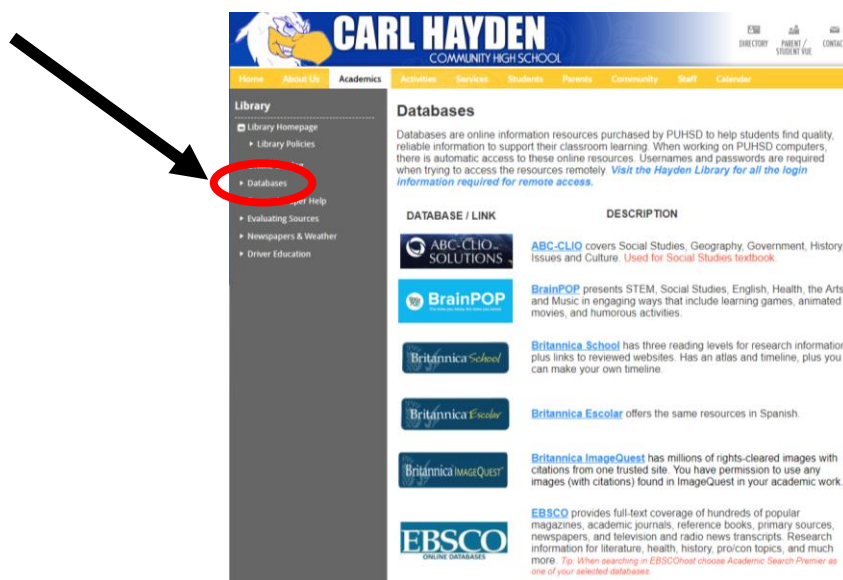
CARL HAYDEN
COMMUNITY HIGH SCHOOL

DIRECTORY PARENT / STUDENT VUE CONTAC

Home About Us Academics Activities Services Students Parents Community Staff Calendar

Library
Library Homepage
Library Policies
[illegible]
Databases
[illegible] Paper Help
Evaluating Sources
Newspapers & Weather
Driver Education

Databases

Databases are online information resources purchased by PUHSD to help students find quality, reliable information to support their classroom learning. When working on PUHSD computers, there is automatic access to these online resources. Usernames and passwords are required when trying to access the resources remotely. Visit the Hayden Library for all the login information required for remote access.

| DATABASE / LINK | DESCRIPTION |
|---|---|
| ABC-CLIO SOLUTIONS | ABC-CLIO covers Social Studies, Geography, Government, History, Issues and Culture. Used for Social Studies textbook. |
| BrainPOP | BrainPOP presents STEM, Social Studies, English, Health, the Arts and Music in engaging ways that include learning games, animated movies, and humorous activities. |
| Britannica School | Britannica School has three reading levels for research information plus links to reviewed websites. Has an atlas and timeline, plus you can make your own timeline. |
| Britannica Escolar | Britannica Escolar offers the same resources in Spanish. |
| Britannica ImageQuest | Britannica ImageQuest has millions of rights-cleared images with citations from one trusted site. You have permission to use any images (with citations) found in ImageQuest in your academic work. |
| EBSCO ONLINE DATABASES | EBSCO provides full-text coverage of hundreds of popular magazines, academic journals, reference books, primary sources, newspapers, and television and radio news transcripts. Research information for literature, health, history, pro/con topics, and much more. Tip: When searching in EBSCOhost choose Academic Search Premier as one of your selected databases. |